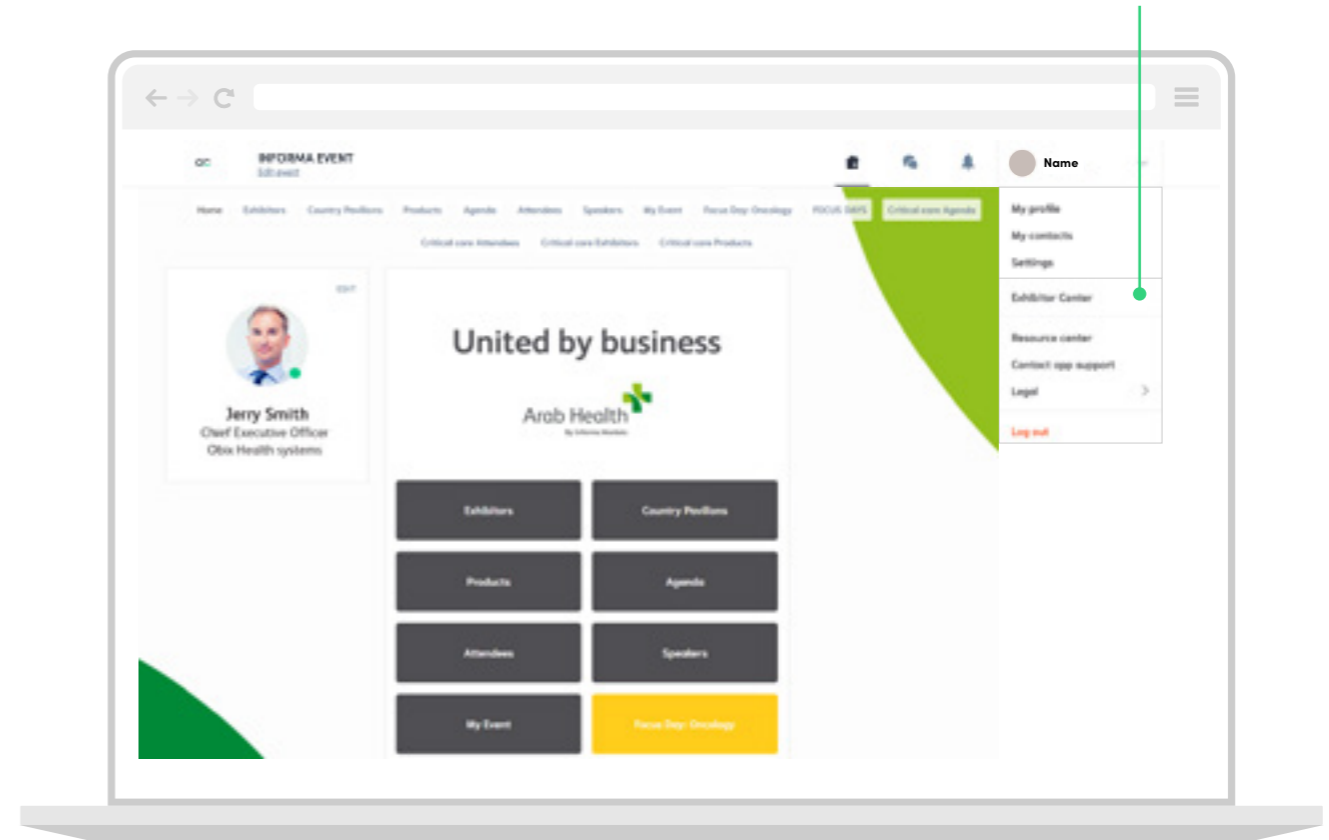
INFORMA EVENT
Edit event

Name

Home Exhibitors Country Pavilions Products Agenda Attendees Speakers My Event Focus Day: Oncology FOCUS DAYS Critical care Agenda
Critical care Attendees Critical care Exhibitors Critical care Products

My profile
My contacts
Settings
Exhibitor Center
Resource center
Contact app support
Legal
Log out

EDIT
Jerry Smith
Chief Executive Officer
Obix Health systems

United by business
Arab Health
By Informa Markets

Exhibitors
Country Pavilions
Products
Agenda
Attendees
Speakers
My Event
Focus Day: Oncology